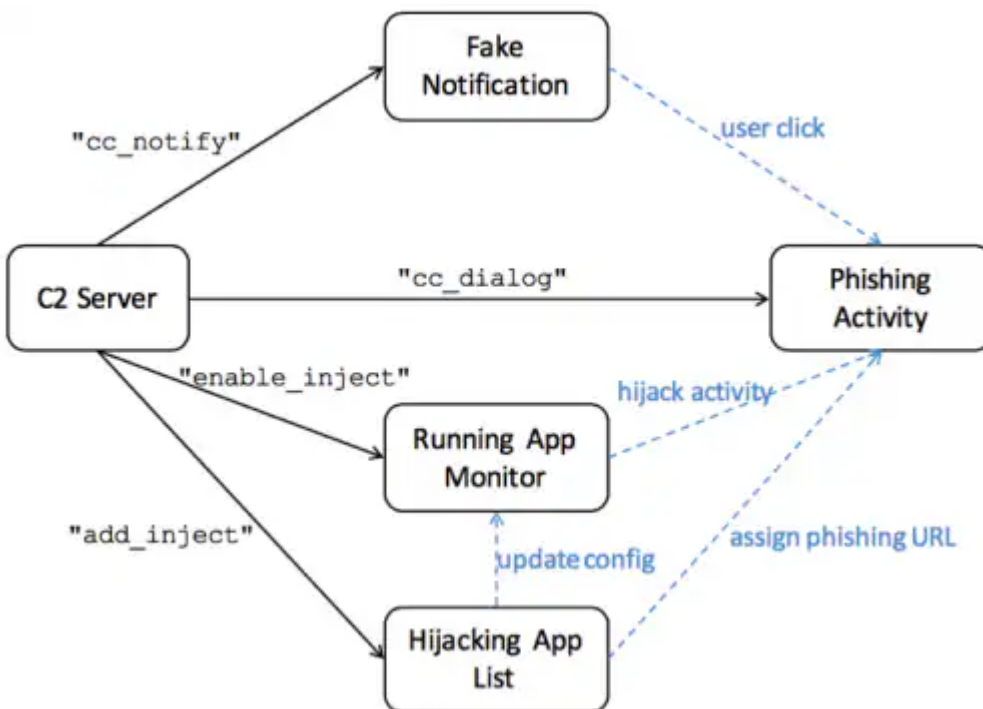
Fake Notification

"cc_notify"

user click

C2 Server

"cc_dialog"

Phishing Activity

"enable_inject"

hijack activity

Running App Monitor

"add_inject"

update config

assign phishing URL

Hijacking App List